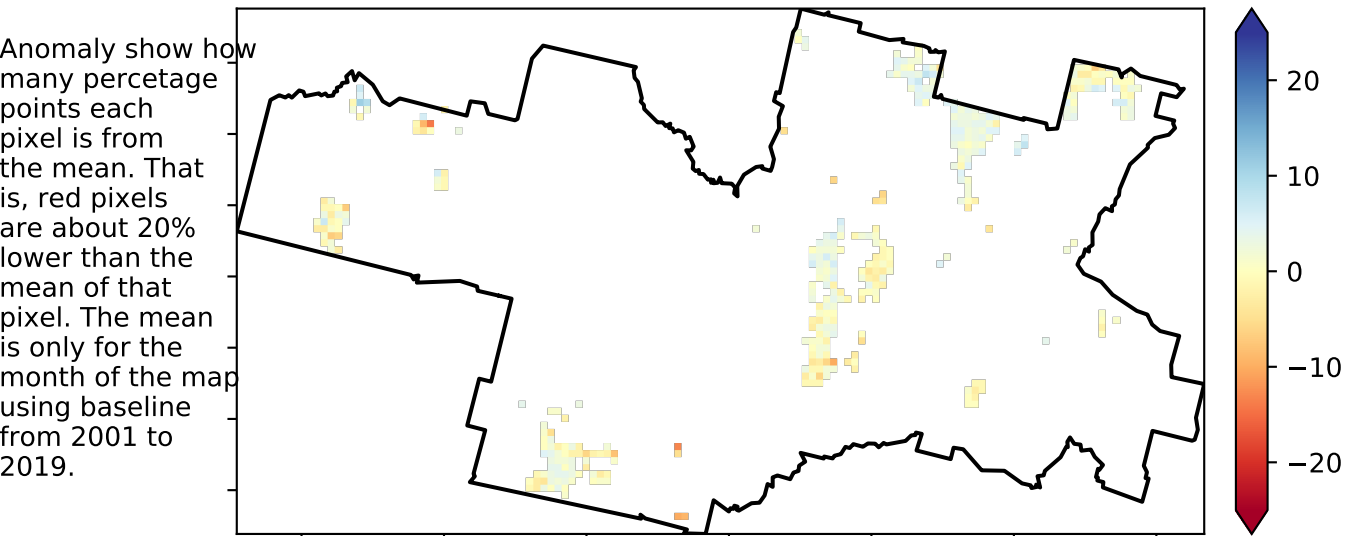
Anomaly show how many percetage points each pixel is from the mean. That is, red pixels are about 20% lower than the mean of that pixel. The mean is only for the month of the map using baseline from 2001 to 2019.

20
10
0
−10
−20